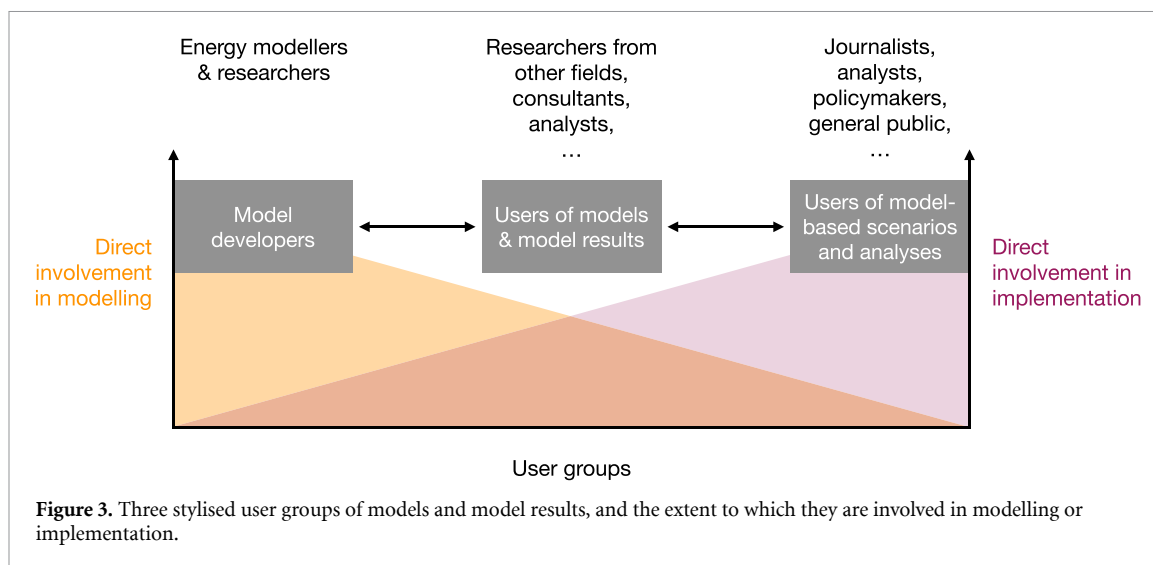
Energy modellers & researchers

Researchers from other fields, consultants, analysts, …

Journalists, analysts, policymakers, general public, …

Model developers

Users of models & model results

Users of model-based scenarios and analyses

Direct involvement in modelling

Direct involvement in implementation

User groups

**Figure 3.** Three stylised user groups of models and model results, and the extent to which they are involved in modelling or implementation.